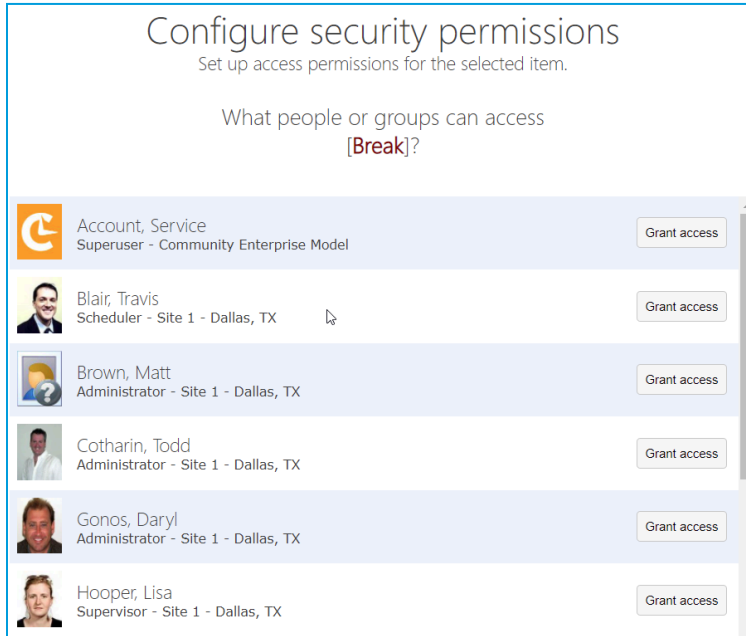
Configure security permissions
Set up access permissions for the selected item.

What people or groups can access
[Break]?

Account, Service
Superuser - Community Enterprise Model
Grant access

Blair, Travis
Scheduler - Site 1 - Dallas, TX
Grant access

Brown, Matt
Administrator - Site 1 - Dallas, TX
Grant access

Cotharin, Todd
Administrator - Site 1 - Dallas, TX
Grant access

Gonos, Daryl
Administrator - Site 1 - Dallas, TX
Grant access

Hooper, Lisa
Supervisor - Site 1 - Dallas, TX
Grant access